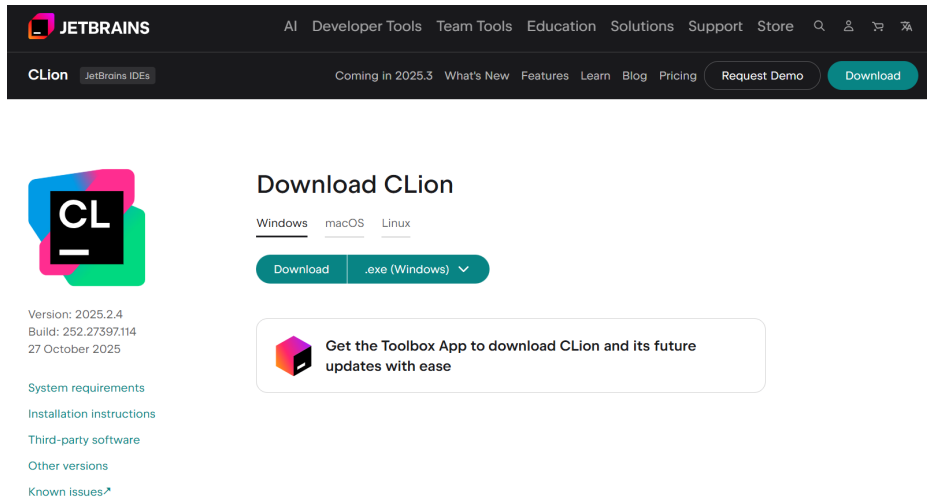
JETBRAINS AI Developer Tools Team Tools Education Solutions Support Store

CLion JetBrains IDEs Coming in 2025.3 What's New Features Learn Blog Pricing Request Demo Download

CL

Version: 2025.2.4
Build: 252.27397.114
27 October 2025

System requirements
Installation instructions
Third-party software
Other versions
Known issues↗

Download CLion

Windows macOS Linux

Download .exe (Windows)

Get the Toolbox App to download CLion and its future updates with ease